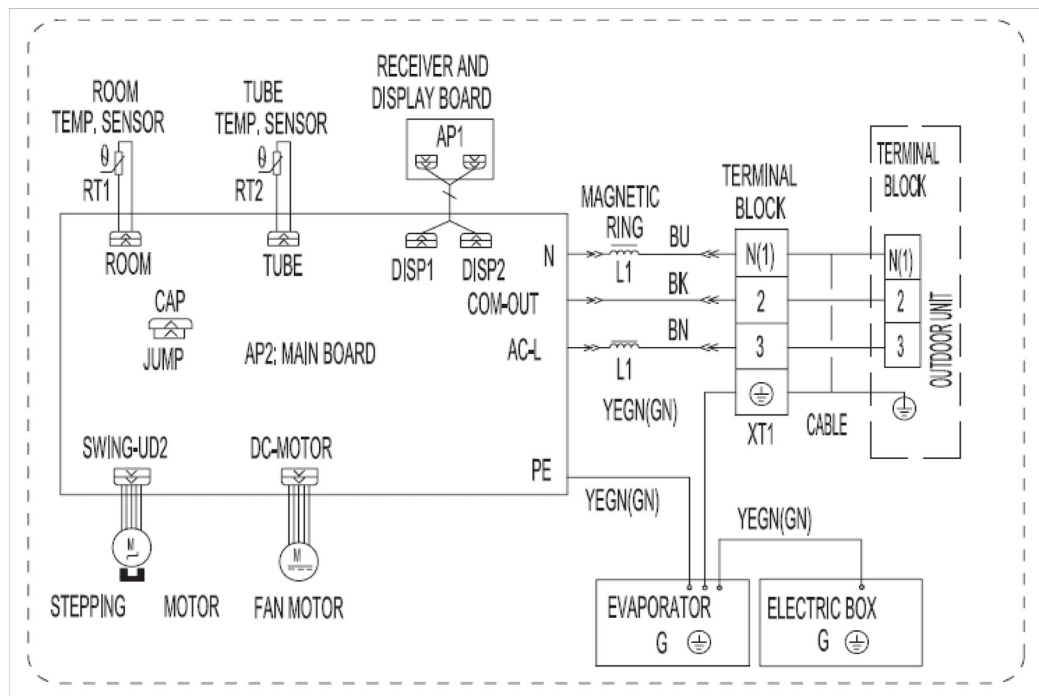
ROOM TEMP. SENSOR
θ
RT1

TUBE TEMP. SENSOR
θ
RT2

RECEIVER AND DISPLAY BOARD
AP1

ROOM
TUBE
DISP1
DISP2
COM-OUT
N
AC-L

CAP
JUMP

AP2: MAIN BOARD

MAGNETIC RING
L1
L1
BU
BK
BN
YEGN(GN)

TERMINAL BLOCK
N(1)
2
3
XT1

CABLE

TERMINAL BLOCK
N(1)
2
3
OUTDOOR UNIT

SWING-UD2
DC-MOTOR
PE
YEGN(GN)
YEGN(GN)

M
M

STEPPING MOTOR
FAN MOTOR

EVAPORATOR
G
ELECTRIC BOX
G